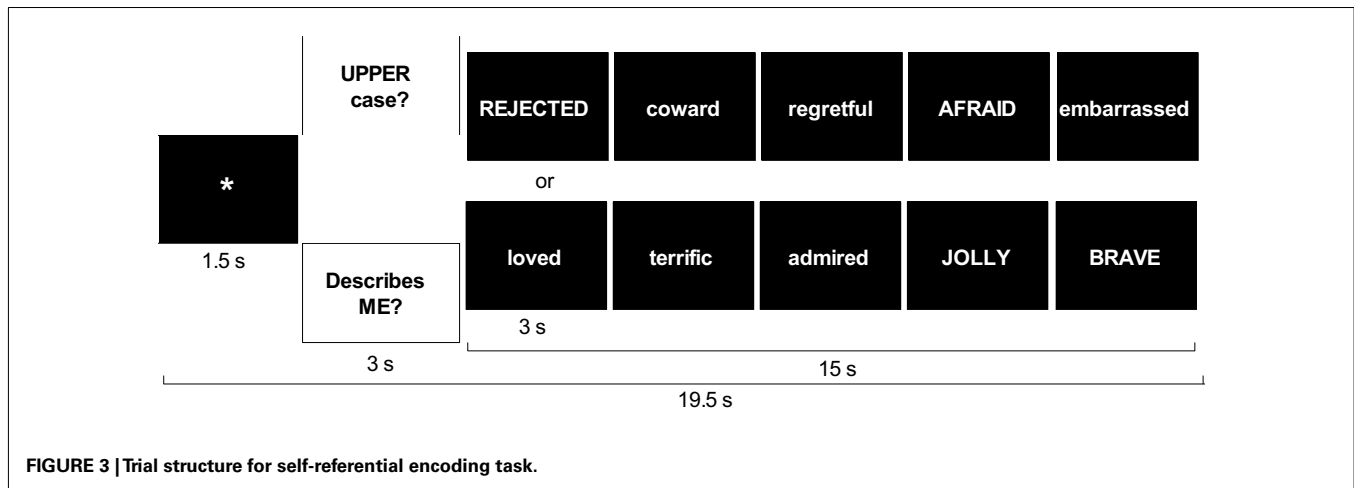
UPPER case?

REJECTED

coward

regretful

AFRAID

embarrassed

*

or

1.5 s

Describes ME?

loved

terrific

admired

JOLLY

BRAVE

3 s

3 s

15 s

19.5 s

FIGURE 3 | Trial structure for self-referential encoding task.